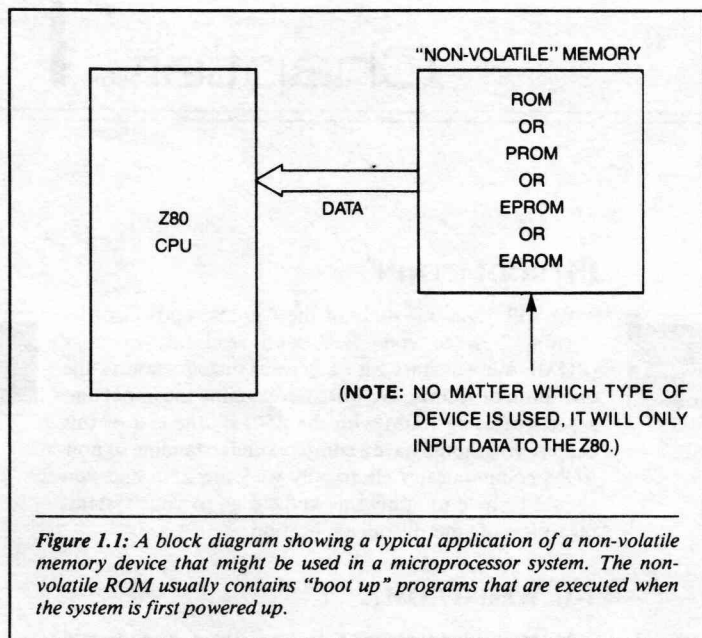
"NON-VOLATILE" MEMORY

Z80
CPU

DATA

ROM
OR
PROM
OR
EPROM
OR
EAROM

(NOTE: NO MATTER WHICH TYPE OF DEVICE IS USED, IT WILL ONLY INPUT DATA TO THE Z80.)

Figure 1.1: A block diagram showing a typical application of a non-volatile memory device that might be used in a microprocessor system. The nonvolatile ROM usually contains "boot up" programs that are executed when the system is first powered up.